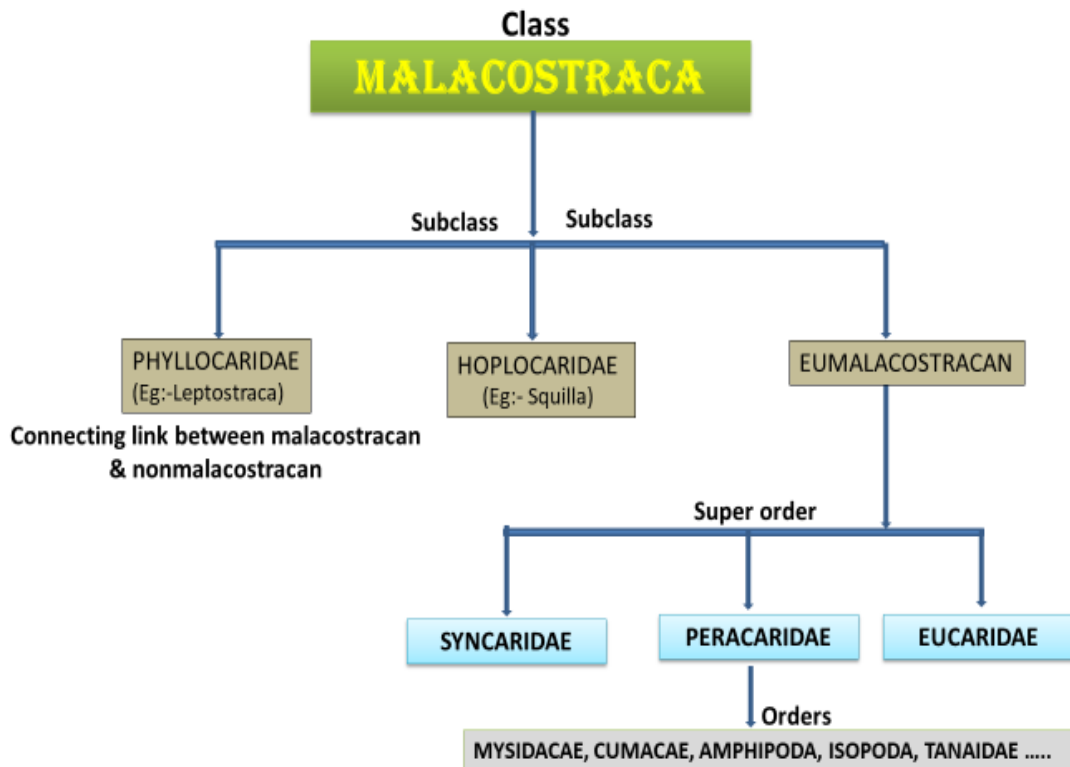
Class

MALACOSTRACA

Subclass

Subclass

PHYLLOCARIDAE
(Eg:-Leptostraca)

HOPLOCARIDAE
(Eg:- Squilla)

EUMALACOSTRACAN

Connecting link between malacostracan & nonmalacostracan

Super order

SYNCARIDAE

PERACARIDAE

EUCARIDAE

Orders

MYSIDACAE, CUMACAE, AMPHIPODA, ISOPODA, TANAIDAE .....